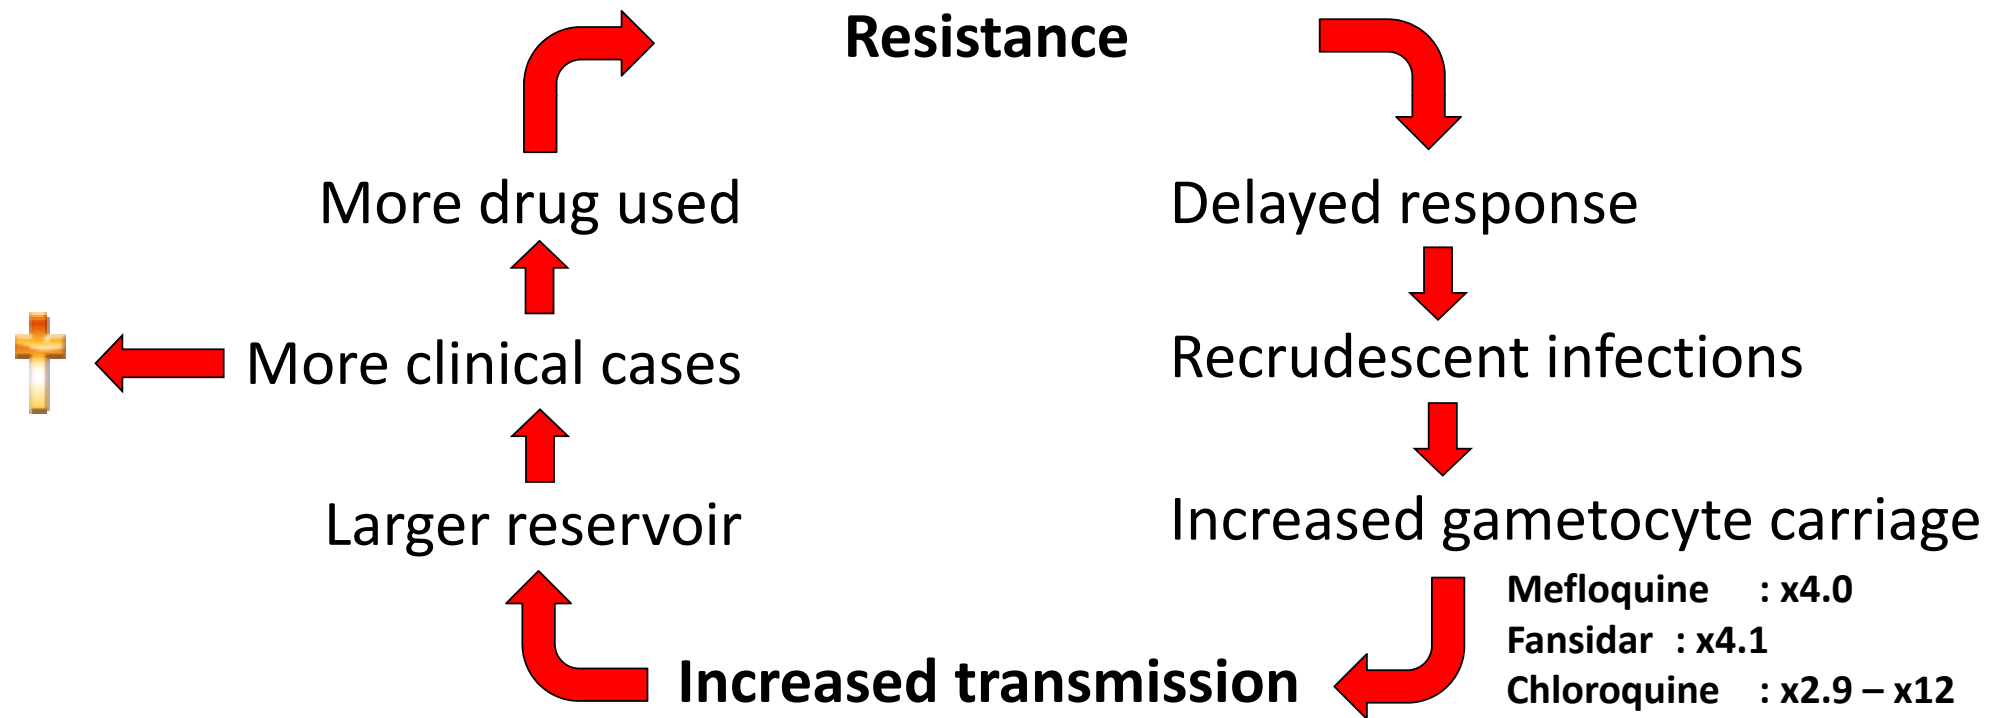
Resistance

Delayed response

Recrudescent infections

Increased gametocyte carriage

Mefloquine : x4.0
Fansidar : x4.1
Chloroquine : x2.9 – x12

Increased transmission

Larger reservoir

More clinical cases

More drug used